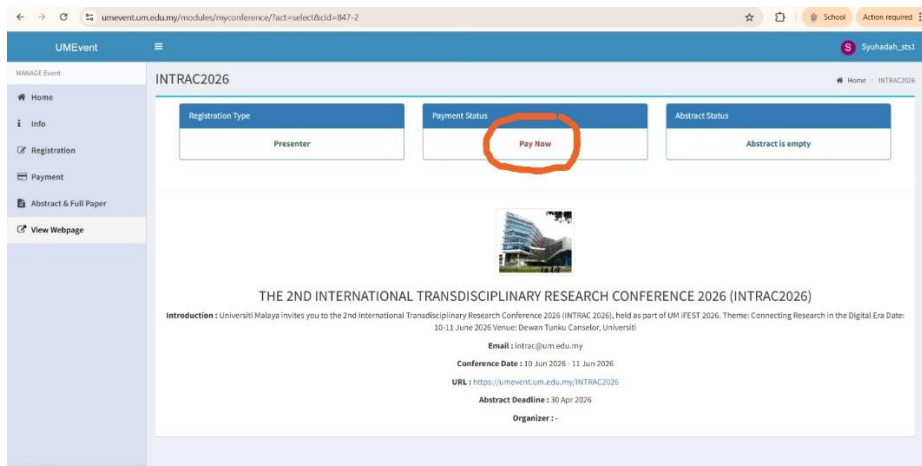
umevent.um.edu.my/modules/myconference/?act=select&cid=847-2

School Action required

UMEvent

Syuhadah_sts1

MANAGE Event

Home

Info

Registration

Payment

Abstract & Full Paper

View Webpage

INTRAC2026

Home > INTRAC2026

Registration Type

Presenter

Payment Status

Pay Now

Abstract Status

Abstract is empty

THE 2ND INTERNATIONAL TRANSDISCIPLINARY RESEARCH CONFERENCE 2026 (INTRAC2026)

Introduction : Universiti Malaya invites you to the 2nd International Transdisciplinary Research Conference 2026 (INTRAC 2026), held as part of UM iFEST 2026. Theme: Connecting Research in the Digital Era Date: 10-11 June 2026 Venue: Dewan Tunku Canselor, Universiti

Email : intrac@um.edu.my

Conference Date : 10 Jun 2026 - 11 Jun 2026

URL : https://umevent.um.edu.my/INTRAC2026

Abstract Deadline : 30 Apr 2026

Organizer : -